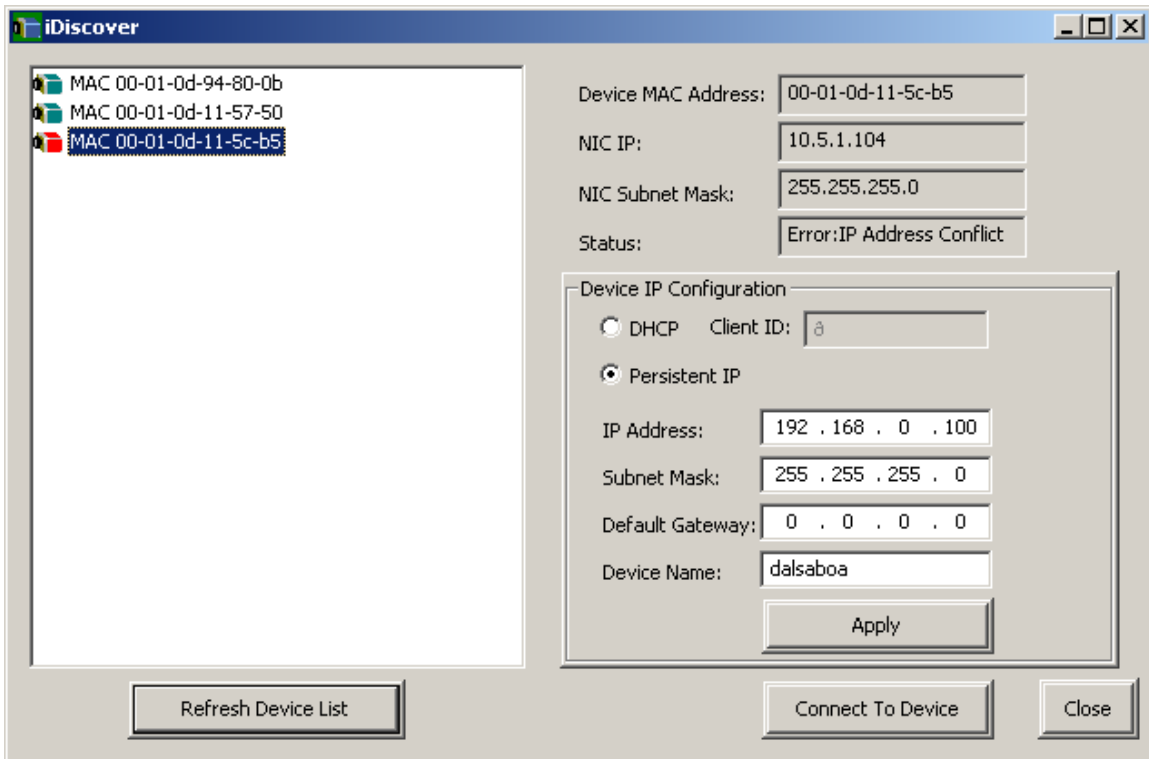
iDiscover

MAC 00-01-0d-94-80-0b
MAC 00-01-0d-11-57-50
MAC 00-01-0d-11-5c-b5

Device MAC Address: 00-01-0d-11-5c-b5
NIC IP: 10.5.1.104
NIC Subnet Mask: 255.255.255.0
Status: Error:IP Address Conflict

Device IP Configuration
DHCP Client ID: a
Persistent IP
IP Address: 192 . 168 . 0 . 100
Subnet Mask: 255 . 255 . 255 . 0
Default Gateway: 0 . 0 . 0 . 0
Device Name: dalsaboa
Apply

Refresh Device List
Connect To Device
Close